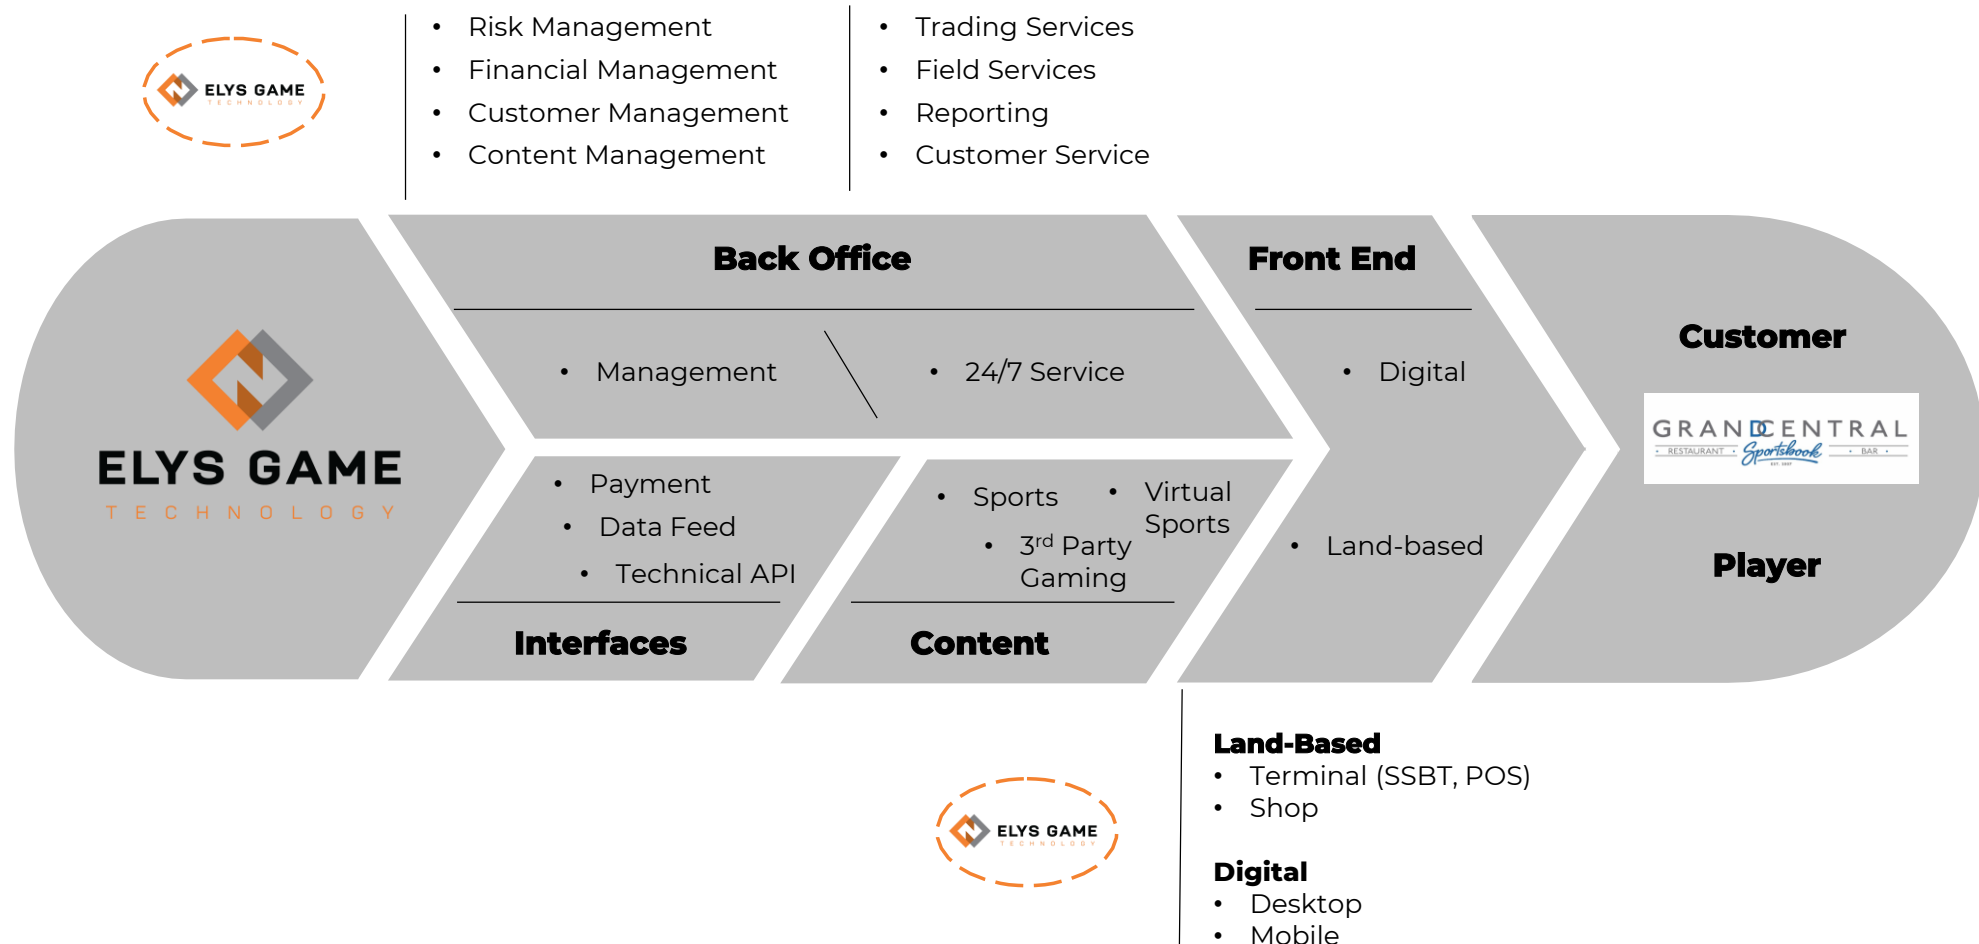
ELYS GAME TECHNOLOGY

- Risk Management
- Financial Management
- Customer Management
- Content Management

- Trading Services
- Field Services
- Reporting
- Customer Service

ELYS GAME
TECHNOLOGY

Back Office

- Management
- 24/7 Service

Front End

- Digital

Customer

GRAND CENTRAL
RESTAURANT · Sportsbook · BAR
EST. 2007

- Payment
- Data Feed
- Technical API

Interfaces

- Sports
- Virtual Sports
- 3$^{rd}$ Party Gaming

Content

- Land-based

Player

ELYS GAME TECHNOLOGY

Land-Based
- Terminal (SSBT, POS)
- Shop

Digital
- Desktop
- Mobile